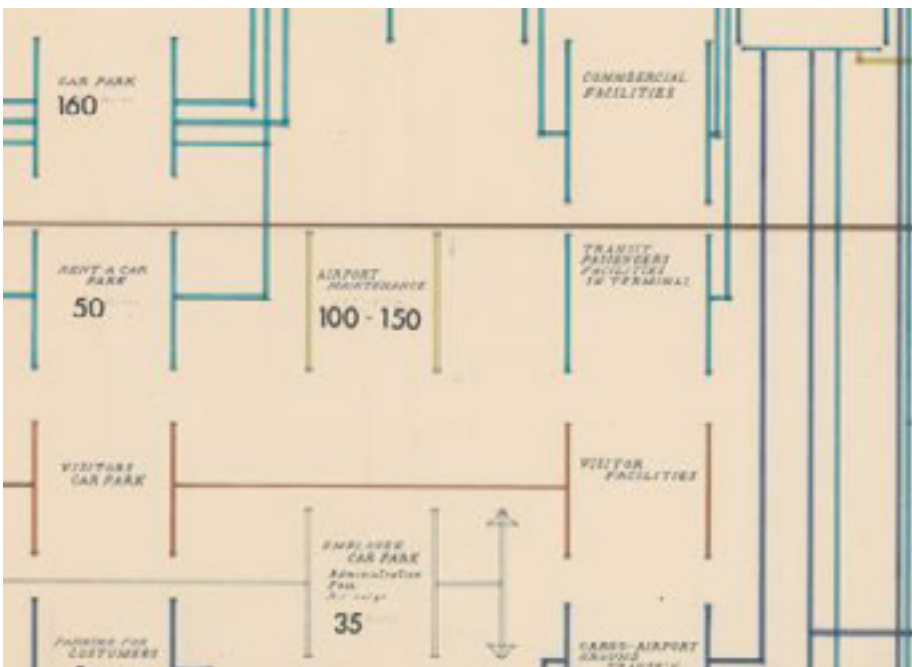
CAR PARK
160

COMMERCIAL FACILITIES

RENT A CAR PARK
50

AIRPORT MAINTENANCE
100 - 150

TRANSIT PASSENGERS FACILITIES IN TERMINAL

VISITORS CAR PARK

VISITOR FACILITIES

EMPLOYEE CAR PARK
Administration
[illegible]
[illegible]
35

PARKING FOR COSTUMERS

CARGO-AIRPORT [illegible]